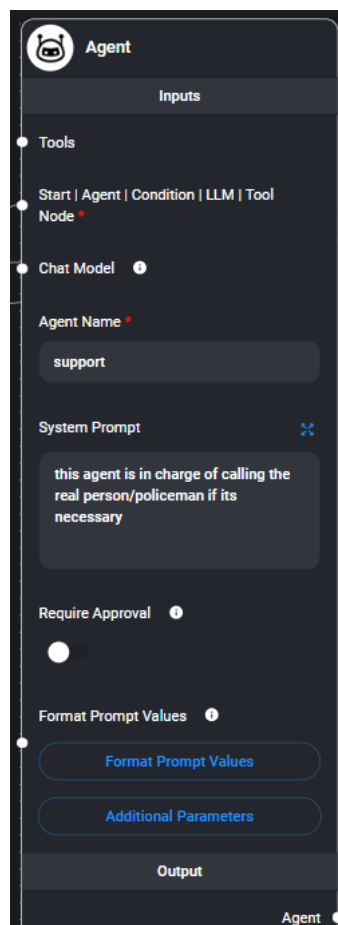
Agent

Inputs

Tools

Start | Agent | Condition | LLM | Tool Node *

Chat Model

Agent Name *

support

System Prompt

this agent is in charge of calling the real person/policeman if its necessary

Require Approval

Format Prompt Values

Format Prompt Values

Additional Parameters

Output

Agent